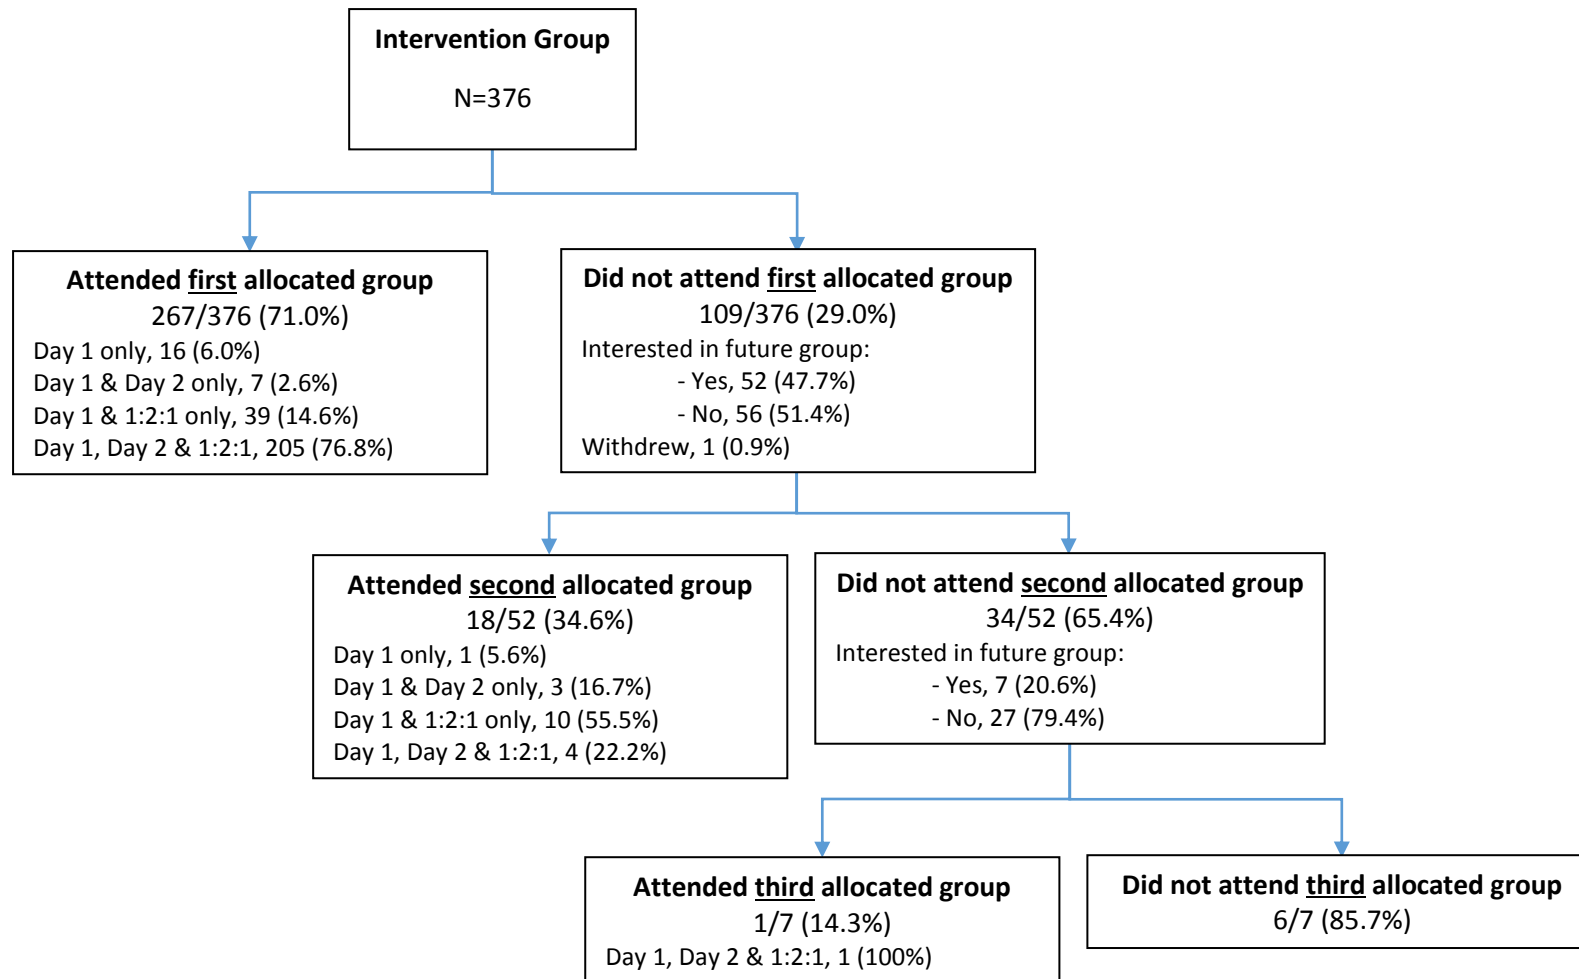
Intervention Group

N=376

Attended first allocated group
267/376 (71.0%)
Day 1 only, 16 (6.0%)
Day 1 & Day 2 only, 7 (2.6%)
Day 1 & 1:2:1 only, 39 (14.6%)
Day 1, Day 2 & 1:2:1, 205 (76.8%)

Did not attend first allocated group
109/376 (29.0%)
Interested in future group:
- Yes, 52 (47.7%)
- No, 56 (51.4%)
Withdrew, 1 (0.9%)

Attended second allocated group
18/52 (34.6%)
Day 1 only, 1 (5.6%)
Day 1 & Day 2 only, 3 (16.7%)
Day 1 & 1:2:1 only, 10 (55.5%)
Day 1, Day 2 & 1:2:1, 4 (22.2%)

Did not attend second allocated group
34/52 (65.4%)
Interested in future group:
- Yes, 7 (20.6%)
- No, 27 (79.4%)

Attended third allocated group
1/7 (14.3%)
Day 1, Day 2 & 1:2:1, 1 (100%)

Did not attend third allocated group
6/7 (85.7%)